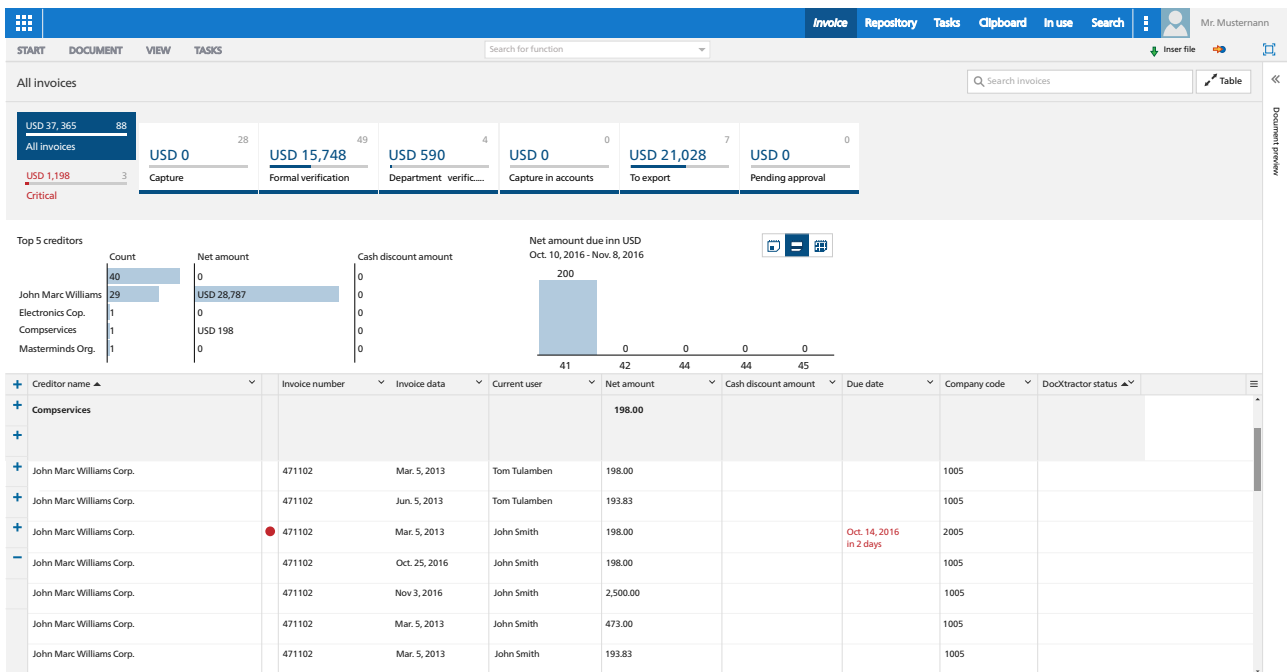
Invoice Repository Tasks Clipboard In use Search Mr. Mustermann

START DOCUMENT VIEW TASKS

Search for function

Inser file

All invoices

Search invoices

Table

Document preview

USD 37, 365 88
All invoices

USD 1,198 3
Critical

28
USD 0
Capture

49
USD 15,748
Formal verification

4
USD 590
Department verific.....

0
USD 0
Capture in accounts

7
USD 21,028
To export

0
USD 0
Pending approval

Top 5 creditors

| | Count | Net amount | Cash discount amount |
|---|---|---|---|
| | 40 | 0 | 0 |
| John Marc Williams | 29 | USD 28,787 | 0 |
| Electronics Cop. | 1 | 0 | 0 |
| Compservices | 1 | USD 198 | 0 |
| Masterminds Org. | 1 | 0 | 0 |

Net amount due inn USD
Oct. 10, 2016 - Nov. 8, 2016

200 0 0 0 0
41 42 44 44 45

| Creditor name | | Invoice number | Invoice data | Current user | Net amount | Cash discount amount | Due date | Company code | DocXtractor status |
|---|---|---|---|---|---|---|---|---|---|
| Compservices | | | | | 198.00 | | | | |
| John Marc Williams Corp. | | 471102 | Mar. 5, 2013 | Tom Tulamben | 198.00 | | | 1005 | |
| John Marc Williams Corp. | | 471102 | Jun. 5, 2013 | Tom Tulamben | 193.83 | | | 1005 | |
| John Marc Williams Corp. | | 471102 | Mar. 5, 2013 | John Smith | 198.00 | | Oct. 14, 2016 in 2 days | 2005 | |
| John Marc Williams Corp. | | 471102 | Oct. 25, 2016 | John Smith | 198.00 | | | 1005 | |
| John Marc Williams Corp. | | 471102 | Nov 3, 2016 | John Smith | 2,500.00 | | | 1005 | |
| John Marc Williams Corp. | | 471102 | Mar. 5, 2013 | John Smith | 473.00 | | | 1005 | |
| John Marc Williams Corp. | | 471102 | Mar. 5, 2013 | John Smith | 193.83 | | | 1005 | |